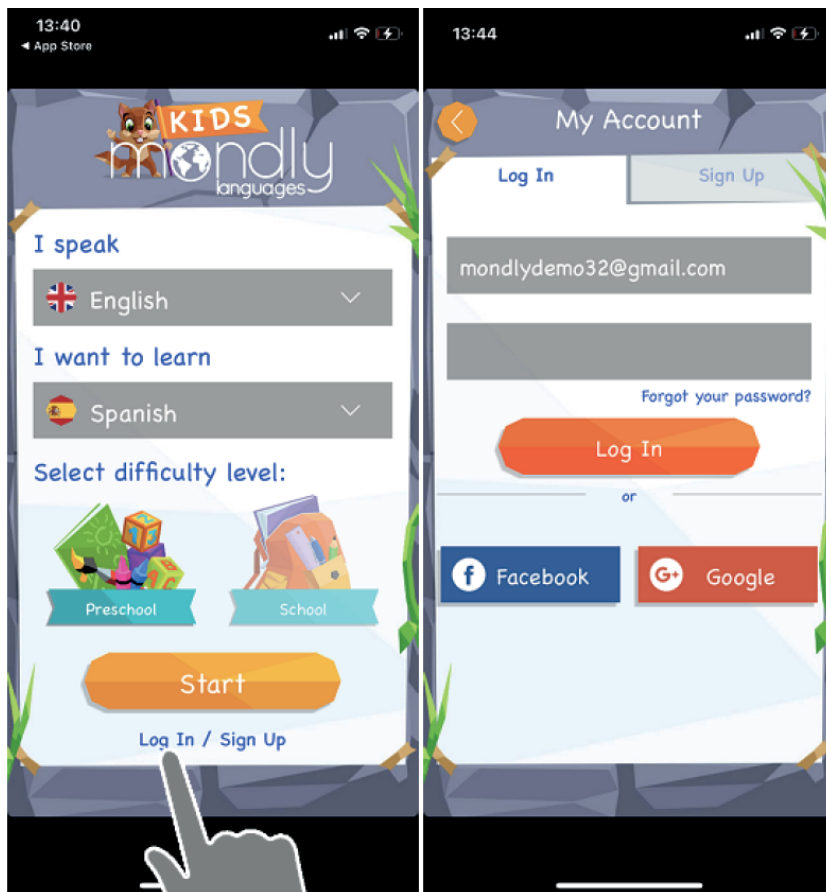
13:40
◀ App Store

KIDS
mondly
languages

I speak

English

I want to learn

Spanish

Select difficulty level:

Preschool

School

Start

Log In / Sign Up

13:44

My Account

Log In

Sign Up

mondlydemo32@gmail.com

Forgot your password?

Log In

or

Facebook

Google